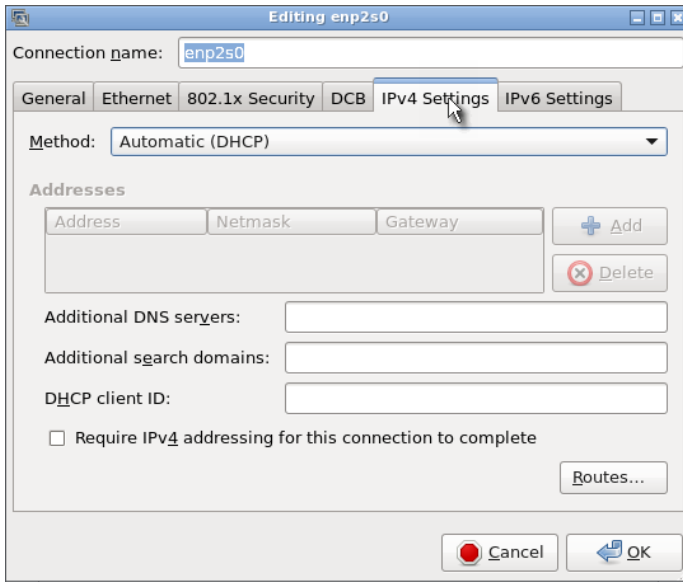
Editing enp2s0

Connection name: enp2s0

General | Ethernet | 802.1x Security | DCB | IPv4 Settings | IPv6 Settings

Method: Automatic (DHCP)

Addresses

| Address | Netmask | Gateway |
|---|---|---|

Add

Delete

Additional DNS servers:

Additional search domains:

DHCP client ID:

Require IPv4 addressing for this connection to complete

Routes...

Cancel

OK